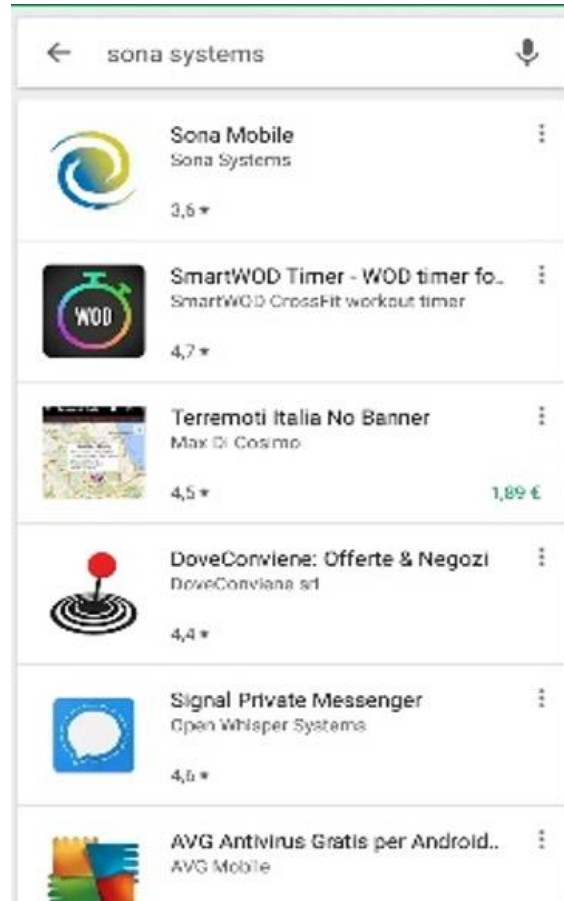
sona systems

Sona Mobile
Sona Systems
3,6 ★

WOD

SmartWOD Timer - WOD timer fo..
SmartWOD CrossFit workout timer
4,7 ★

Terremoti Italia No Banner
Max Di Cosimo
4,5 ★
1,89 €

DoveConviene: Offerte & Negozi
DoveConviene srl
4,4 ★

Signal Private Messenger
Open Whisper Systems
4,6 ★

AVG Antivirus Gratis per Android..
AVG Mobile